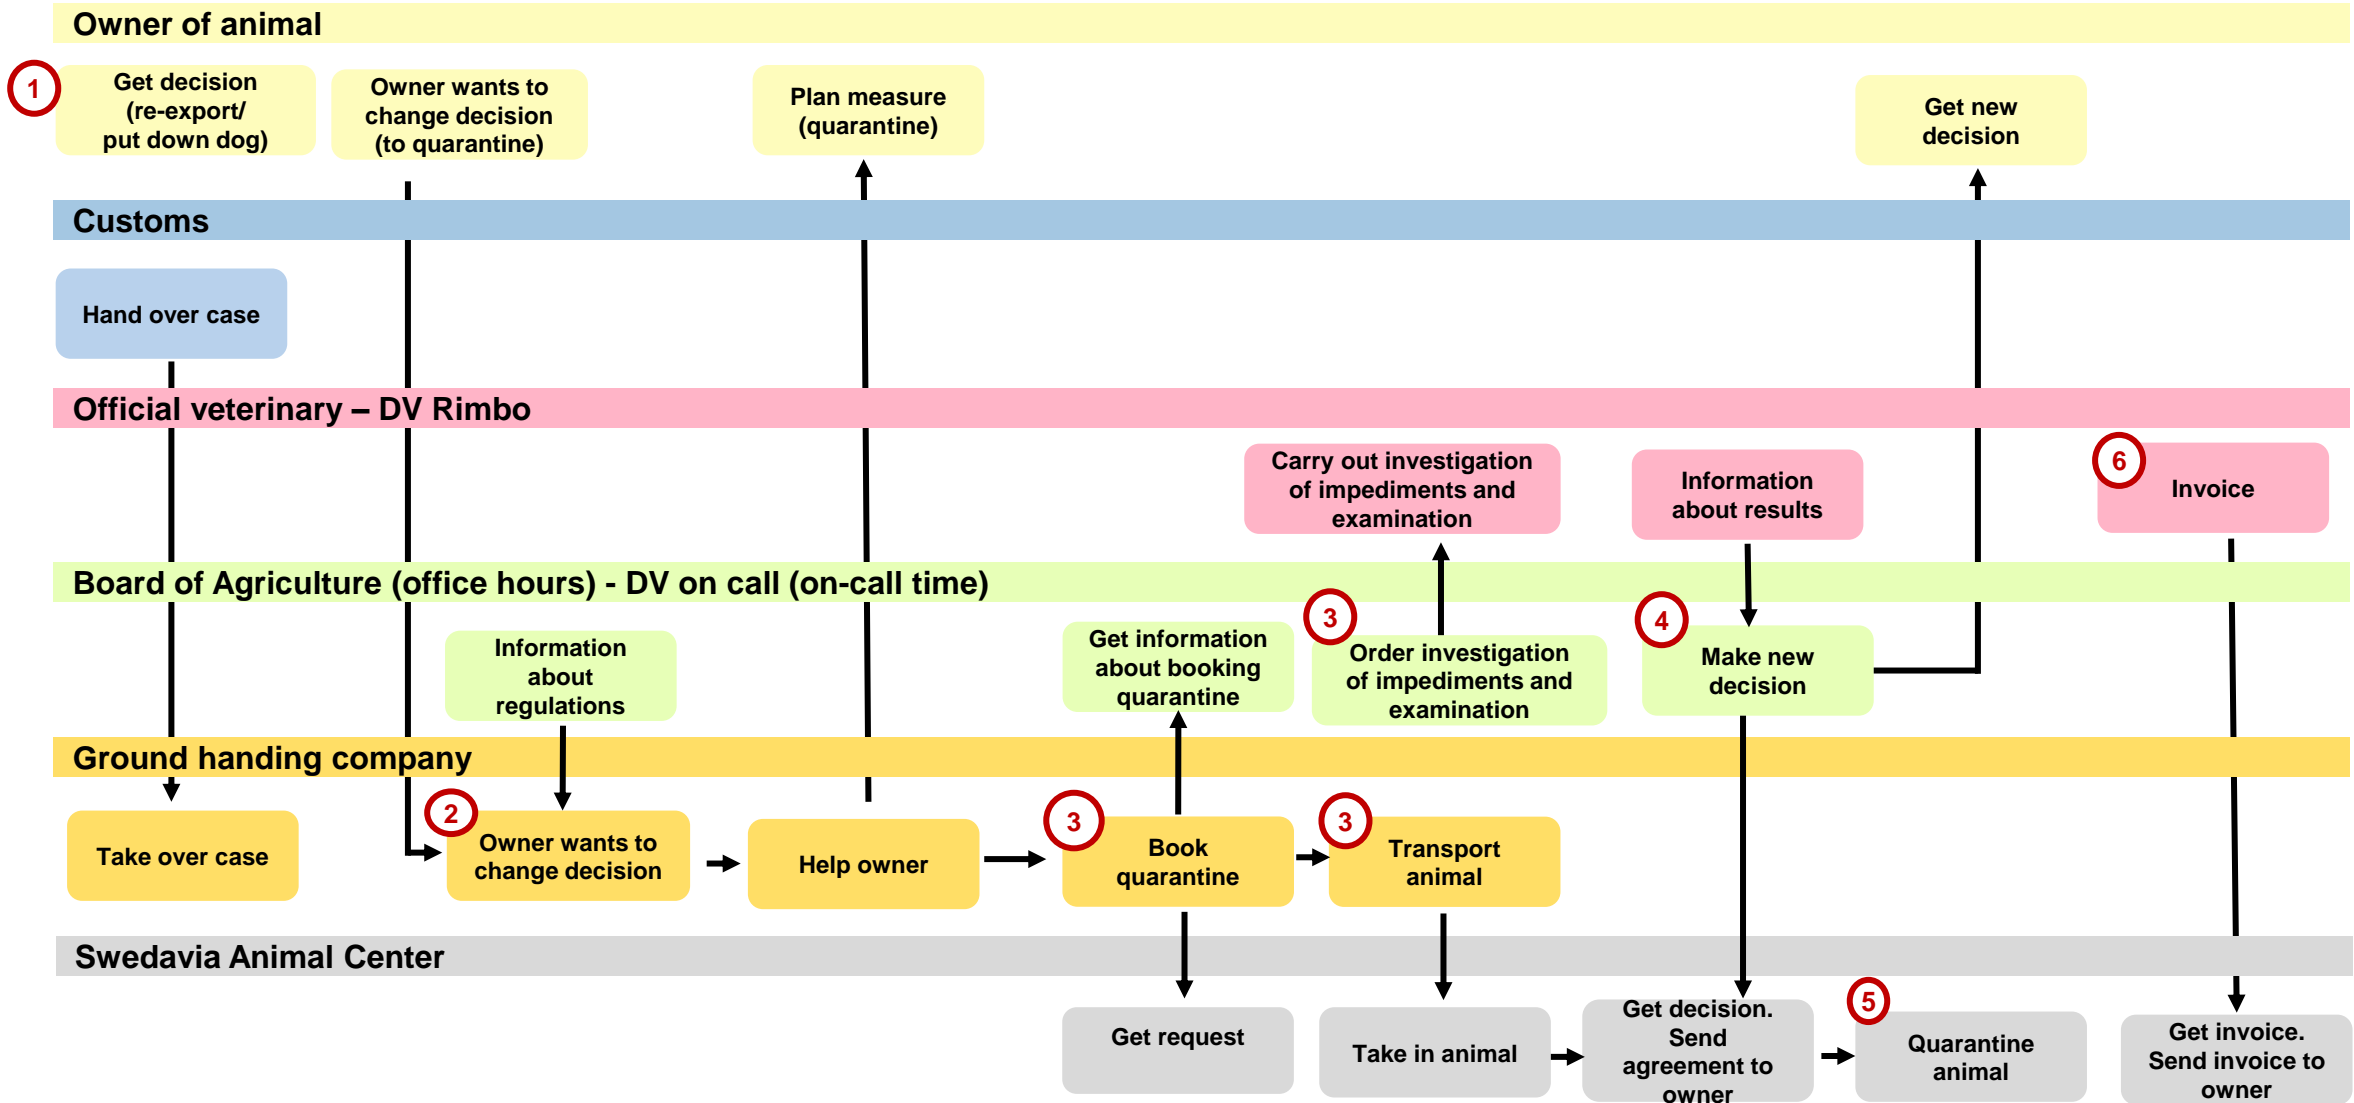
Owner of animal

1 Get decision (re-export/ put down dog)

Owner wants to change decision (to quarantine)

Plan measure (quarantine)

Get new decision

Customs

Hand over case

Official veterinary – DV Rimbo

Carry out investigation of impediments and examination

Information about results

6 Invoice

Board of Agriculture (office hours) - DV on call (on-call time)

Information about regulations

Get information about booking quarantine

3 Order investigation of impediments and examination

4 Make new decision

Ground handing company

Take over case

2 Owner wants to change decision

Help owner

3 Book quarantine

3 Transport animal

Swedavia Animal Center

Get request

Take in animal

Get decision. Send agreement to owner

5 Quarantine animal

Get invoice. Send invoice to owner